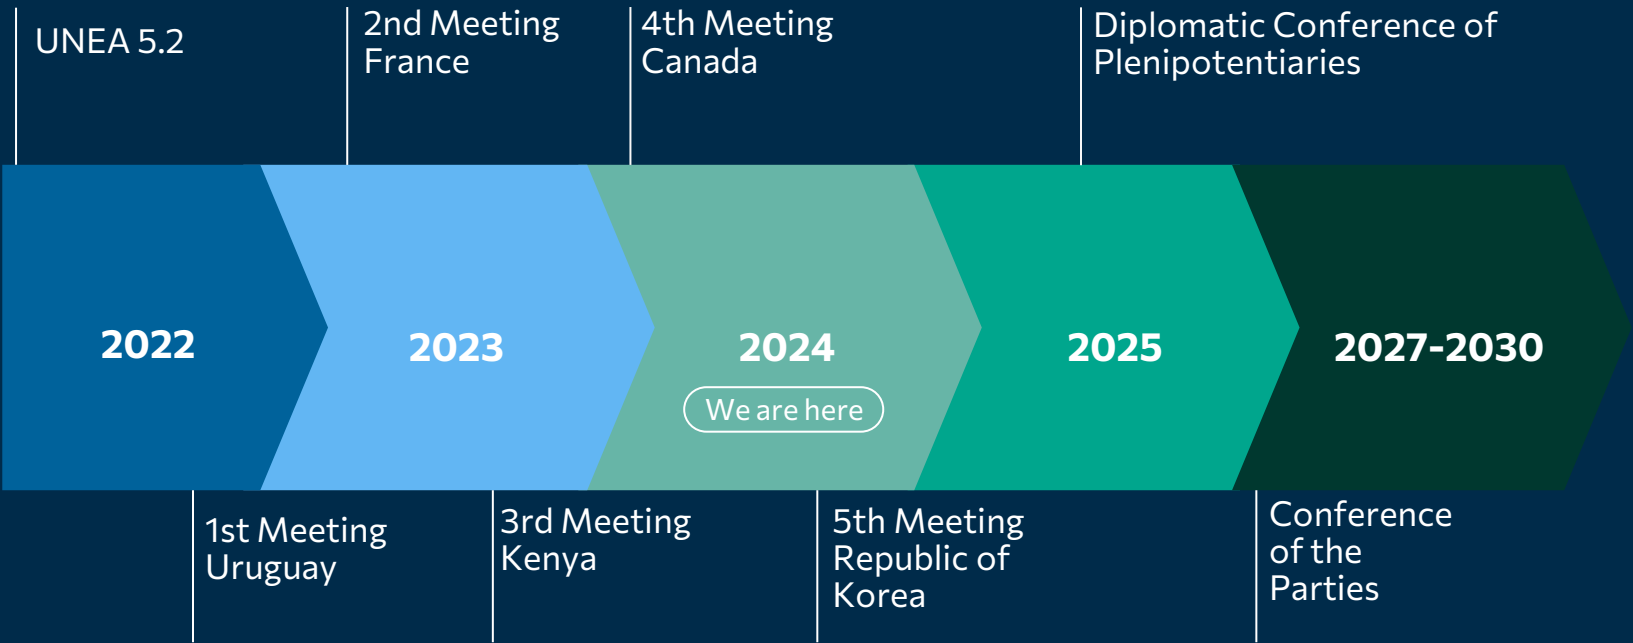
UNEA 5.2

2nd Meeting
France

4th Meeting
Canada

Diplomatic Conference of Plenipotentiaries

2022

2023

2024

We are here

2025

2027-2030

1st Meeting
Uruguay

3rd Meeting
Kenya

5th Meeting
Republic of Korea

Conference of the Parties